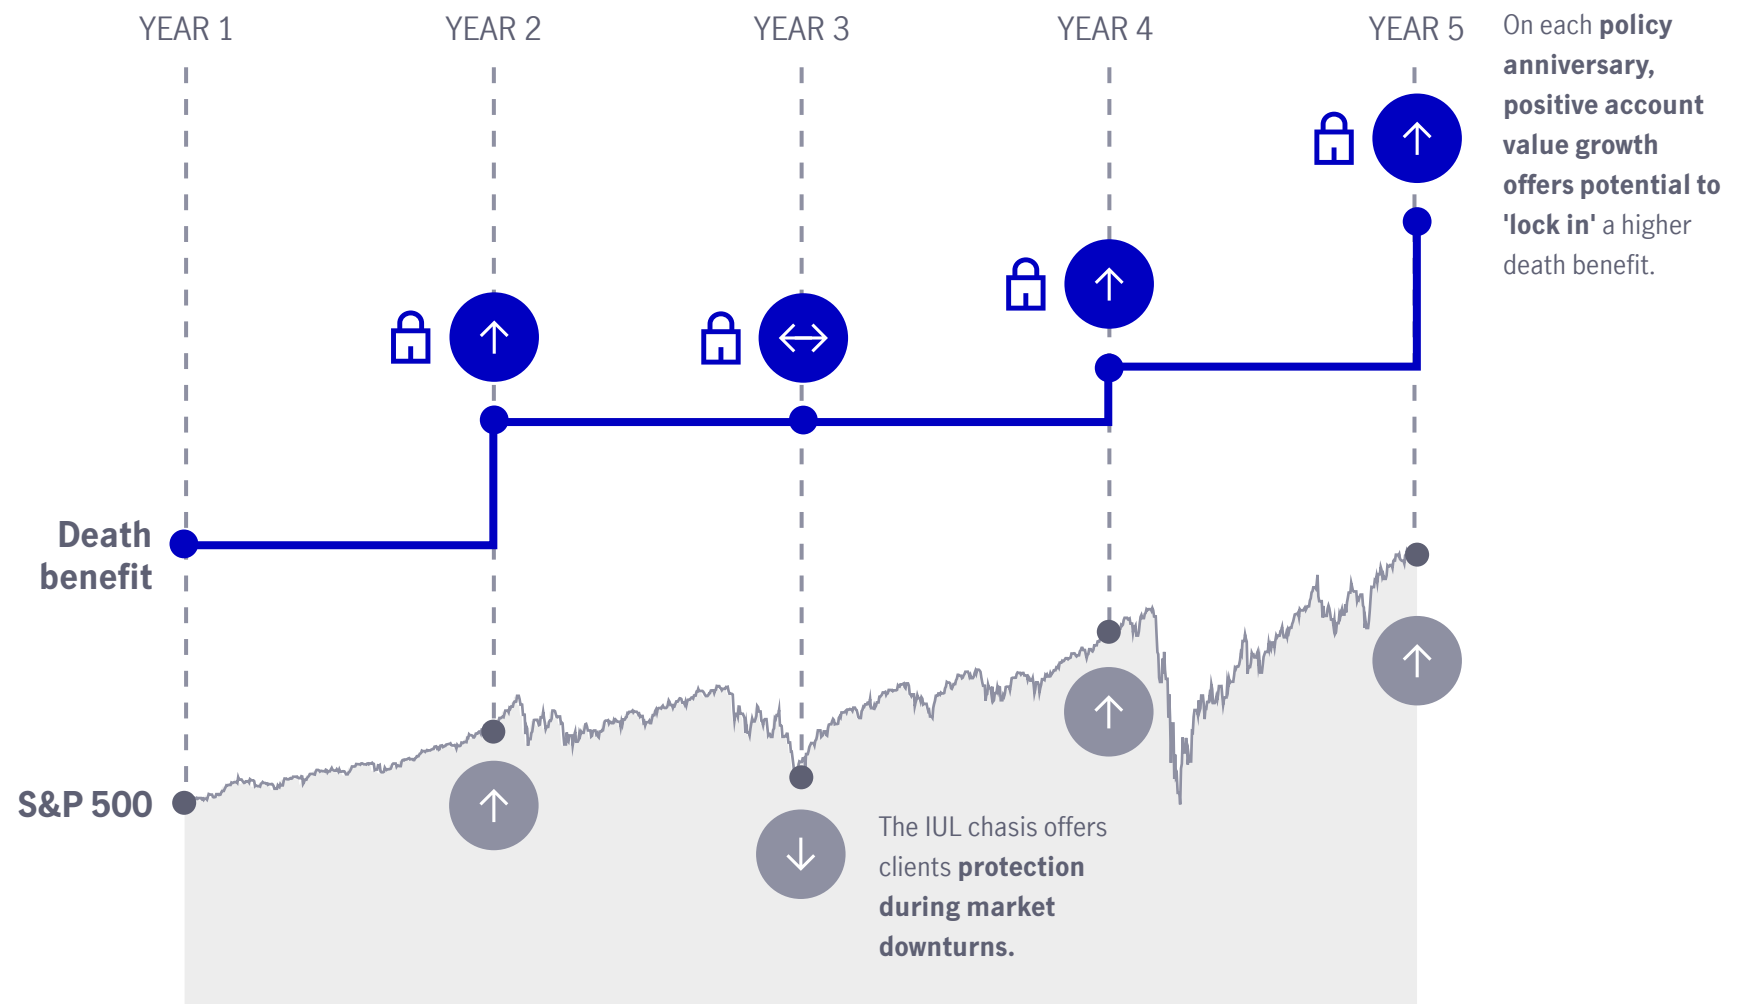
YEAR 1 YEAR 2 YEAR 3 YEAR 4 YEAR 5

On each policy anniversary, positive account value growth offers potential to 'lock in' a higher death benefit.

Death benefit

S&P 500

The IUL chasis offers clients protection during market downturns.